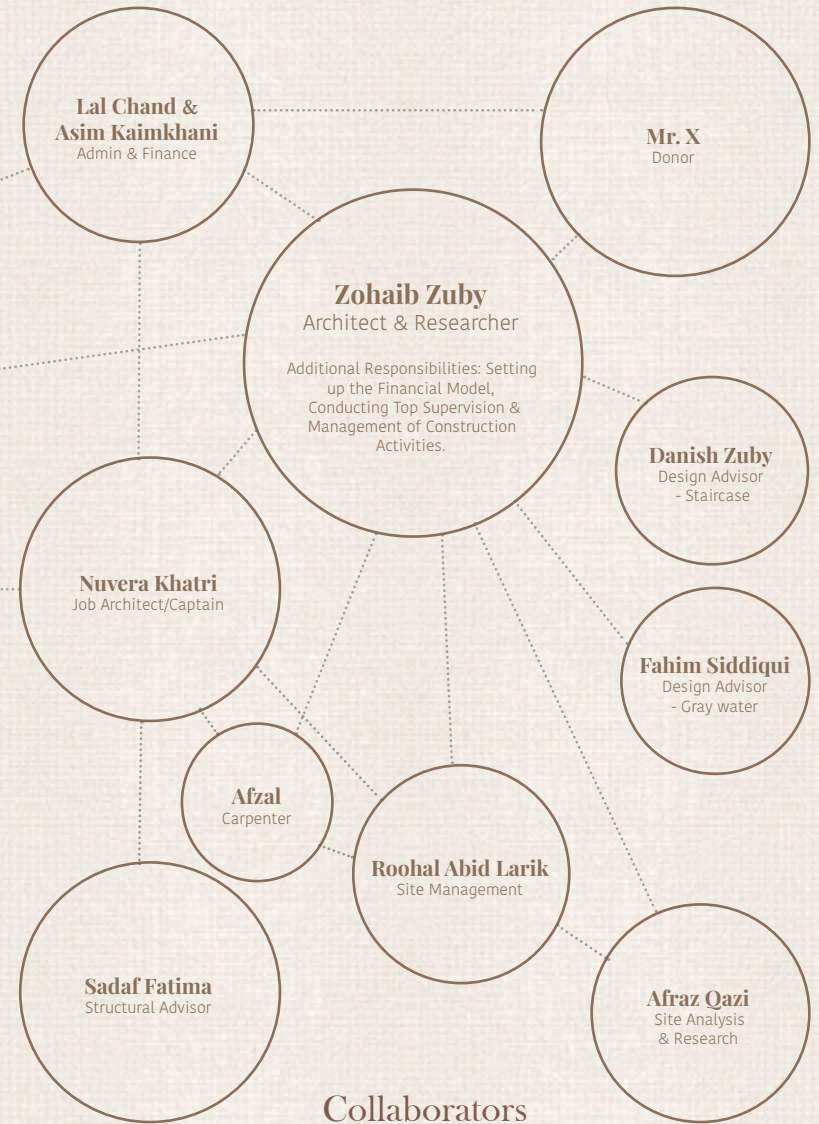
Lal Chand &
Asim Kaimkhani
Admin & Finance

Mr. X
Donor

Zohaib Zuby
Architect & Researcher

Additional Responsibilities: Setting up the Financial Model, Conducting Top Supervision & Management of Construction Activities.

Danish Zuby
Design Advisor
- Staircase

Nuvera Khatri
Job Architect/Captain

Fahim Siddiqui
Design Advisor
- Gray water

Afzal
Carpenter

Roohal Abid Larik
Site Management

Sadaf Fatima
Structural Advisor

Afraz Qazi
Site Analysis
& Research

Collaborators